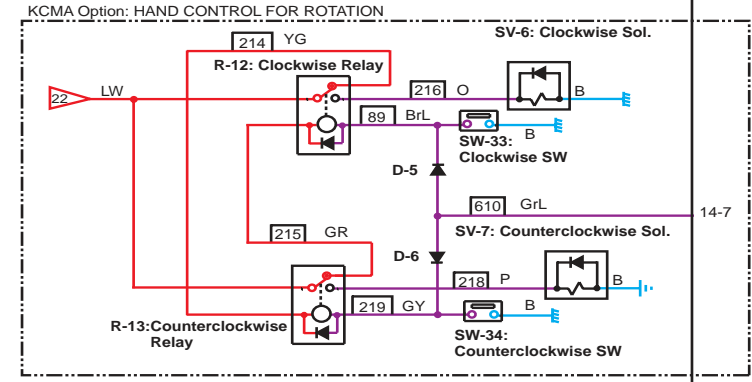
KCMA Option: HAND CONTROL FOR ROTATION

214 YG

R-12: Clockwise Relay

SV-6: Clockwise Sol.

22 LW

216 O

B

89 BrL

B

SW-33: Clockwise SW

D-5

610 GrL

14-7

215 GR

SV-7: Counterclockwise Sol.

D-6

218 P

B

219 GY

B

R-13:Counterclockwise Relay

SW-34: Counterclockwise SW